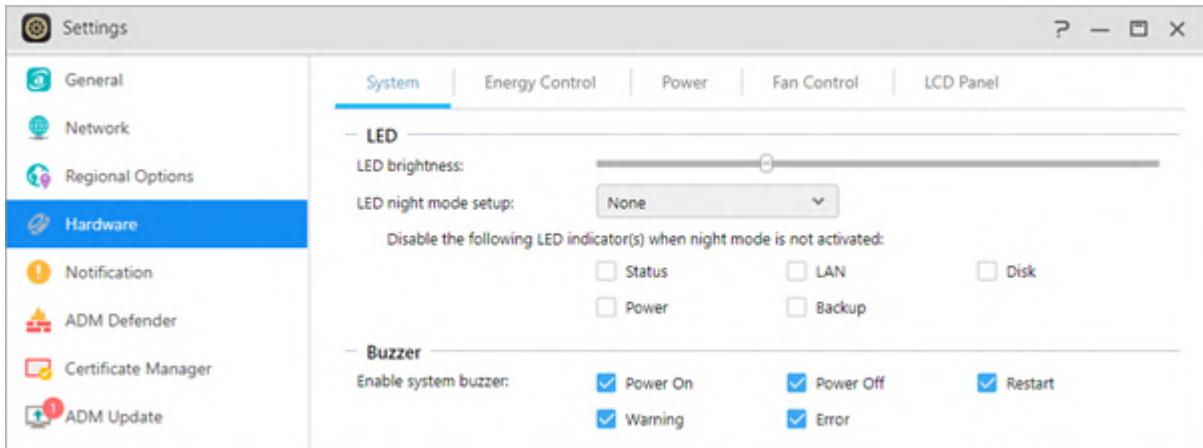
Settings

? — ☐ ✕

General
Network
Regional Options
Hardware
Notification
ADM Defender
Certificate Manager
1 ADM Update

System | Energy Control | Power | Fan Control | LCD Panel

LED

LED brightness:

LED night mode setup: None

Disable the following LED indicator(s) when night mode is not activated:

Status
LAN
Disk
Power
Backup

Buzzer

Enable system buzzer:
Power On
Power Off
Restart
Warning
Error